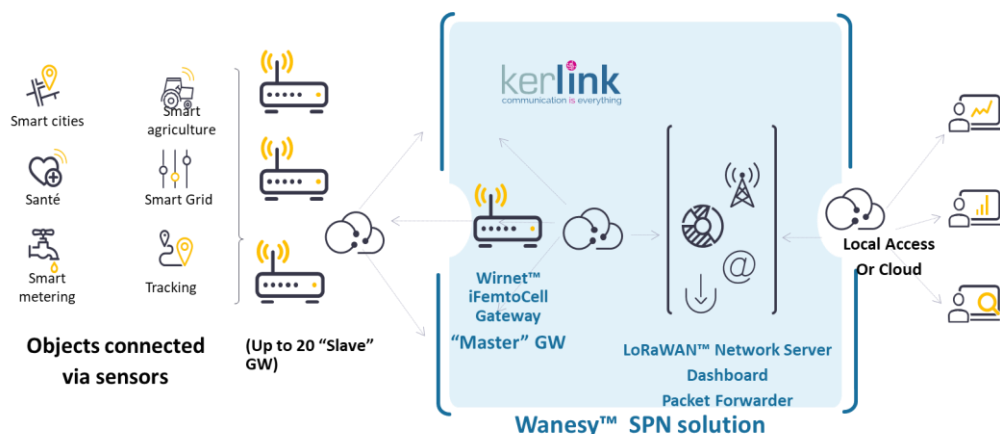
Smart cities

Smart agriculture

Santé

Smart Grid

Smart metering

Tracking

Objects connected via sensors

(Up to 20 "Slave" GW)

kerlink
communication is everything

Wirnet™ iFemtoCell Gateway

"Master" GW

LoRaWAN™ Network Server
Dashboard
Packet Forwarder

Local Access Or Cloud

Wanesy™ SPN solution